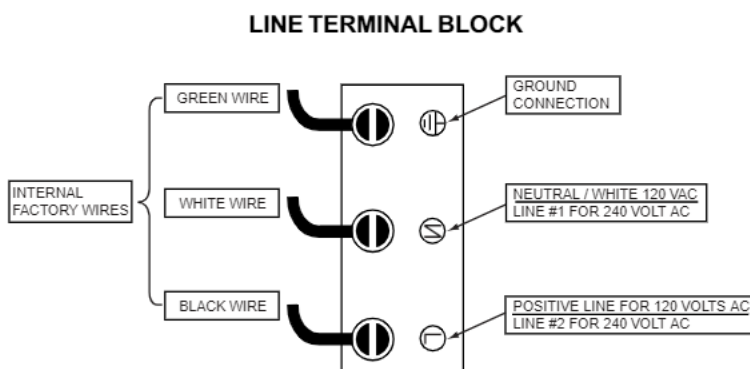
LINE TERMINAL BLOCK

GREEN WIRE

GROUND CONNECTION

INTERNAL FACTORY WIRES

WHITE WIRE

NEUTRAL / WHITE 120 VAC
LINE #1 FOR 240 VOLT AC

BLACK WIRE

POSITIVE LINE FOR 120 VOLTS AC
LINE #2 FOR 240 VOLT AC